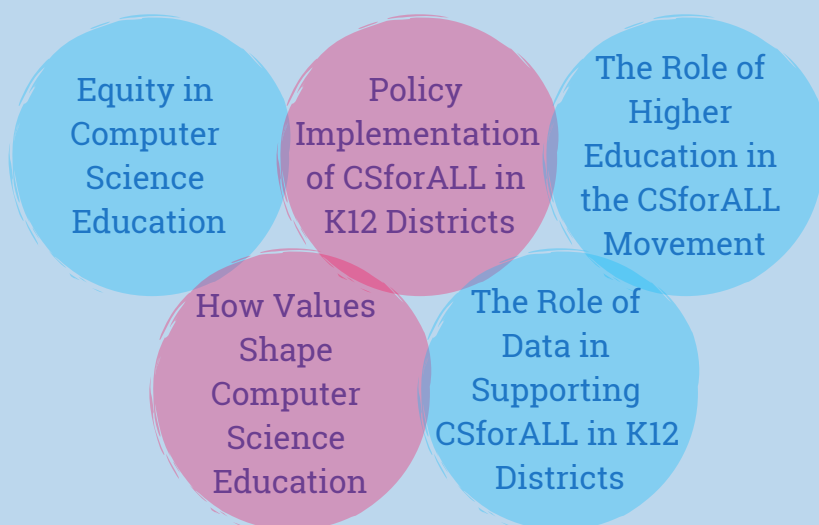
Equity in Computer Science Education

Policy Implementation of CSforALL in K12 Districts

The Role of Higher Education in the CSforALL Movement

How Values Shape Computer Science Education

The Role of Data in Supporting CSforALL in K12 Districts